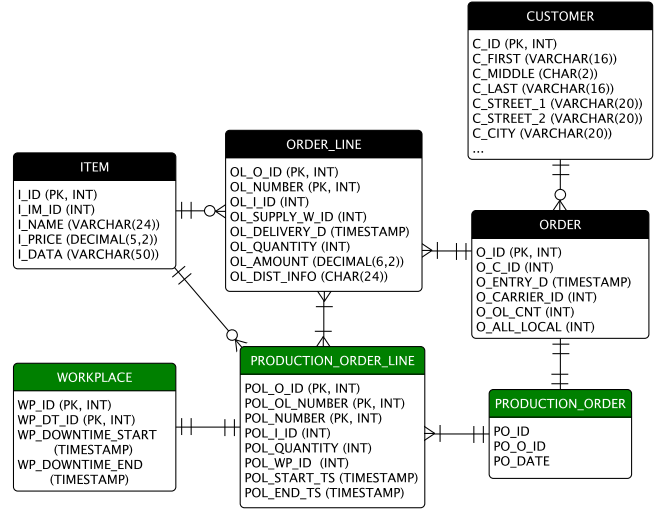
CUSTOMER

C_ID (PK, INT)
C_FIRST (VARCHAR(16))
C_MIDDLE (CHAR(2))
C_LAST (VARCHAR(16))
C_STREET_1 (VARCHAR(20))
C_STREET_2 (VARCHAR(20))
C_CITY (VARCHAR(20))
...

ITEM

I_ID (PK, INT)
I_IM_ID (INT)
I_NAME (VARCHAR(24))
I_PRICE (DECIMAL(5,2))
I_DATA (VARCHAR(50))

ORDER_LINE

OL_O_ID (PK, INT)
OL_NUMBER (PK, INT)
OL_I_ID (INT)
OL_SUPPLY_W_ID (INT)
OL_DELIVERY_D (TIMESTAMP)
OL_QUANTITY (INT)
OL_AMOUNT (DECIMAL(6,2))
OL_DIST_INFO (CHAR(24))

ORDER

O_ID (PK, INT)
O_C_ID (INT)
O_ENTRY_D (TIMESTAMP)
O_CARRIER_ID (INT)
O_OL_CNT (INT)
O_ALL_LOCAL (INT)

WORKPLACE

WP_ID (PK, INT)
WP_DT_ID (PK, INT)
WP_DOWNTIME_START (TIMESTAMP)
WP_DOWNTIME_END (TIMESTAMP)

PRODUCTION_ORDER_LINE

POL_O_ID (PK, INT)
POL_OL_NUMBER (PK, INT)
POL_NUMBER (PK, INT)
POL_I_ID (INT)
POL_QUANTITY (INT)
POL_WP_ID (INT)
POL_START_TS (TIMESTAMP)
POL_END_TS (TIMESTAMP)

PRODUCTION_ORDER

PO_ID
PO_O_ID
PO_DATE